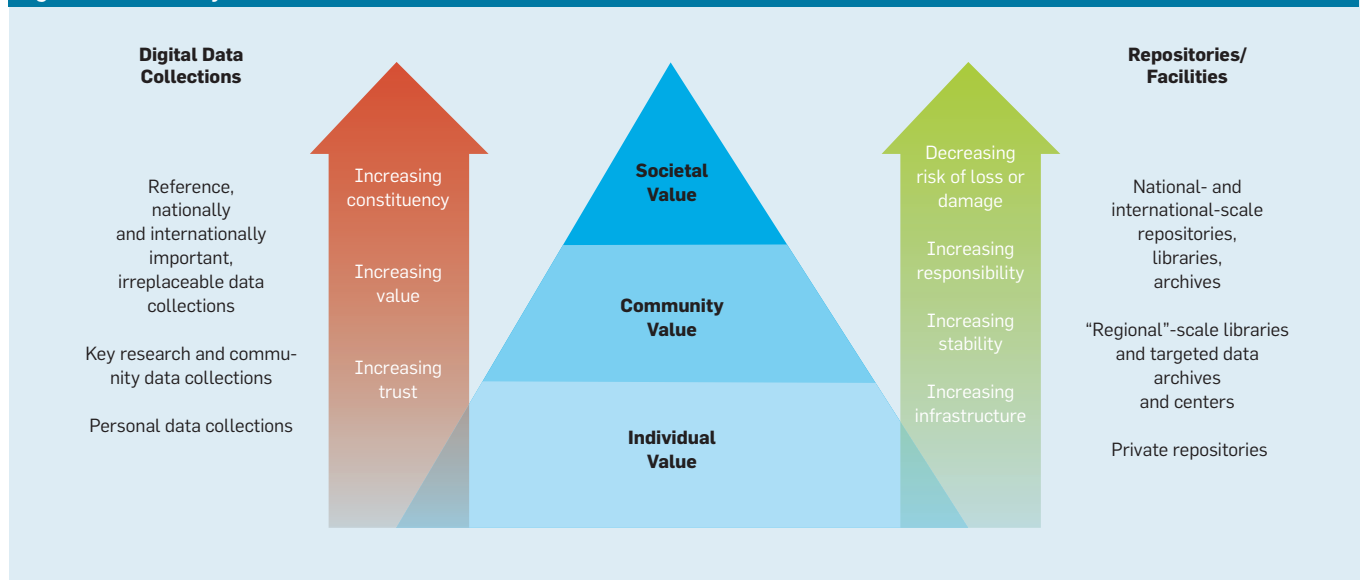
Digital Data Collections

Reference, nationally and internationally important, irreplaceable data collections

Key research and community data collections

Personal data collections

Increasing constituency

Increasing value

Increasing trust

Societal Value

Community Value

Individual Value

Decreasing risk of loss or damage

Increasing responsibility

Increasing stability

Increasing infrastructure

Repositories/ Facilities

National- and international-scale repositories, libraries, archives

"Regional"-scale libraries and targeted data archives and centers

Private repositories